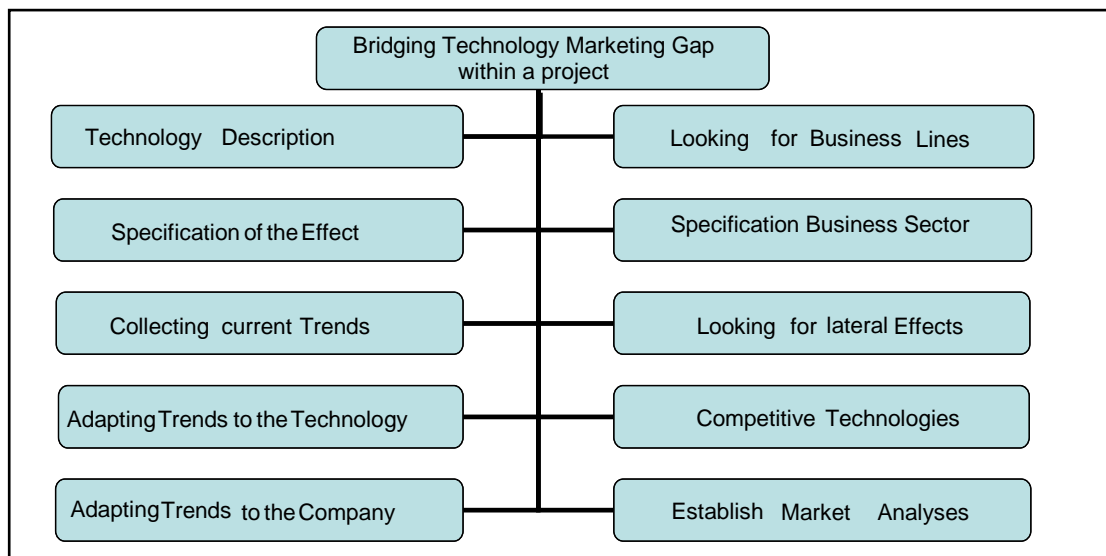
Bridging Technology Marketing Gap within a project

Technology Description

Looking for Business Lines

Specification of the Effect

Specification Business Sector

Collecting current Trends

Looking for lateral Effects

Adapting Trends to the Technology

Competitive Technologies

Adapting Trends to the Company

Establish Market Analyses